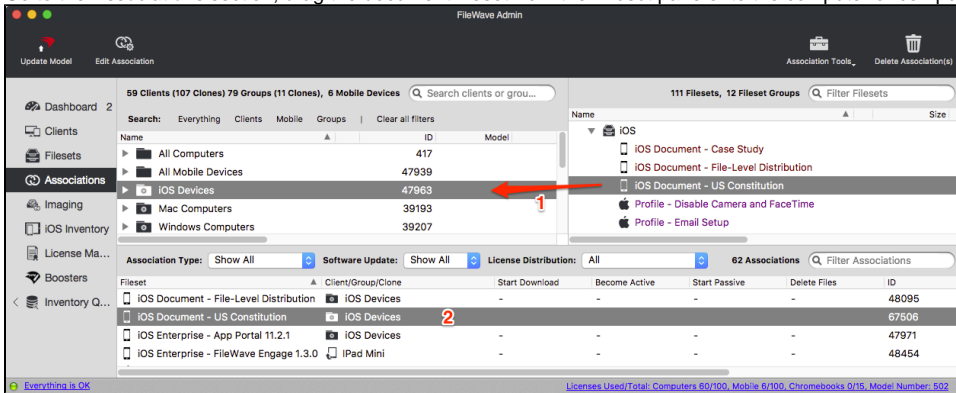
FileWave Admin

Update Model
Edit Association
Association Tools
Delete Association(s)

Dashboard 2
Clients
Filesets
Associations
Imaging
iOS Inventory
License Ma...
Boosters
Inventory Q...

59 Clients (107 Clones) 79 Groups (11 Clones), 6 Mobile Devices
Search clients or grou...
Search: Everything Clients Mobile Groups | Clear all filters

| Name | ID | Model |
|---|---|---|
| All Computers | 417 | |
| All Mobile Devices | 47939 | |
| iOS Devices | 47963 | |
| Mac Computers | 39193 | |
| Windows Computers | 39207 | |

1

111 Filesets, 12 Fileset Groups
Filter Filesets
Name Size
iOS
iOS Document - Case Study
iOS Document - File-Level Distribution
iOS Document - US Constitution
Profile - Disable Camera and FaceTime
Profile - Email Setup

Association Type: Show All
Software Update: Show All
License Distribution: All
62 Associations
Filter Associations

| Fileset | Client/Group/Clone | Start Download | Become Active | Start Passive | Delete Files | ID |
|---|---|---|---|---|---|---|
| iOS Document - File-Level Distribution | iOS Devices | - | - | - | - | 48095 |
| iOS Document - US Constitution | iOS Devices | | | | | 67506 |
| iOS Enterprise - App Portal 11.2.1 | iOS Devices | - | - | - | - | 47971 |
| iOS Enterprise - FileWave Engage 1.3.0 | iPad Mini | - | - | - | - | 48454 |

2

Everything is OK
Licenses Used/Total: Computers 60/100, Mobile 6/100, Chromebooks 0/15, Model Number: 502